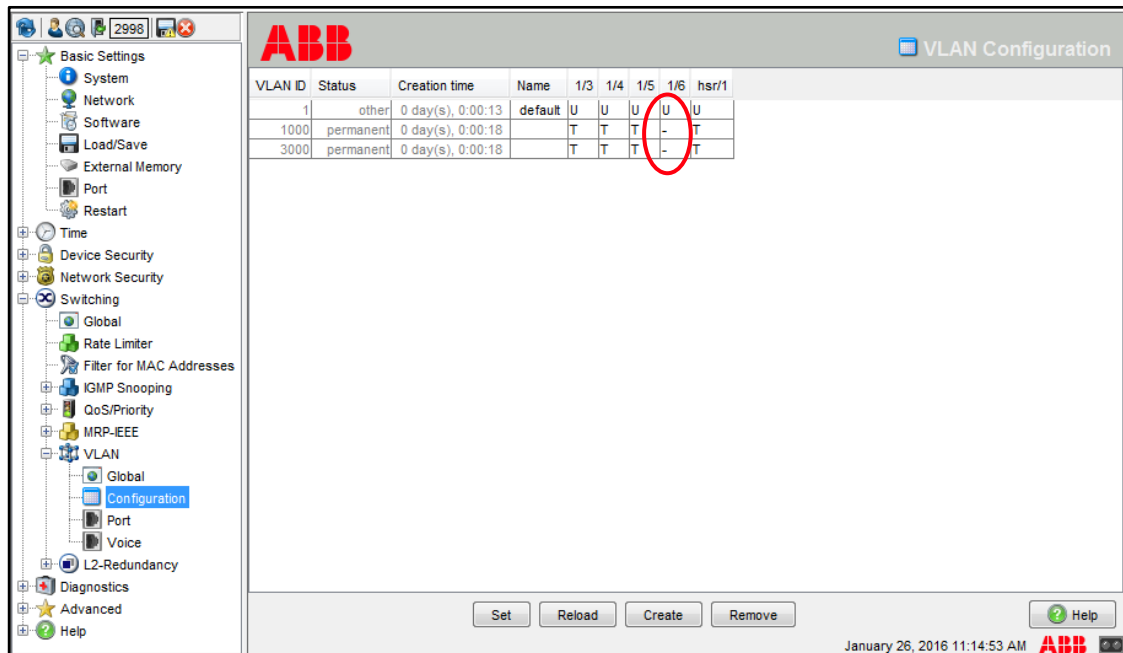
2998

Basic Settings
System
Network
Software
Load/Save
External Memory
Port
Restart
Time
Device Security
Network Security
Switching
Global
Rate Limiter
Filter for MAC Addresses
IGMP Snooping
QoS/Priority
MRP-IEEE
VLAN
Global
Configuration
Port
Voice
L2-Redundancy
Diagnostics
Advanced
Help

ABB

VLAN Configuration

| VLAN ID | Status | Creation time | Name | 1/3 | 1/4 | 1/5 | 1/6 | hsr/1 |
|---|---|---|---|---|---|---|---|---|
| 1 | other | 0 day(s), 0:00:13 | default | U | U | U | U | U |
| 1000 | permanent | 0 day(s), 0:00:18 | | T | T | T | - | T |
| 3000 | permanent | 0 day(s), 0:00:18 | | T | T | T | - | T |

Set Reload Create Remove

Help

January 26, 2016 11:14:53 AM ABB